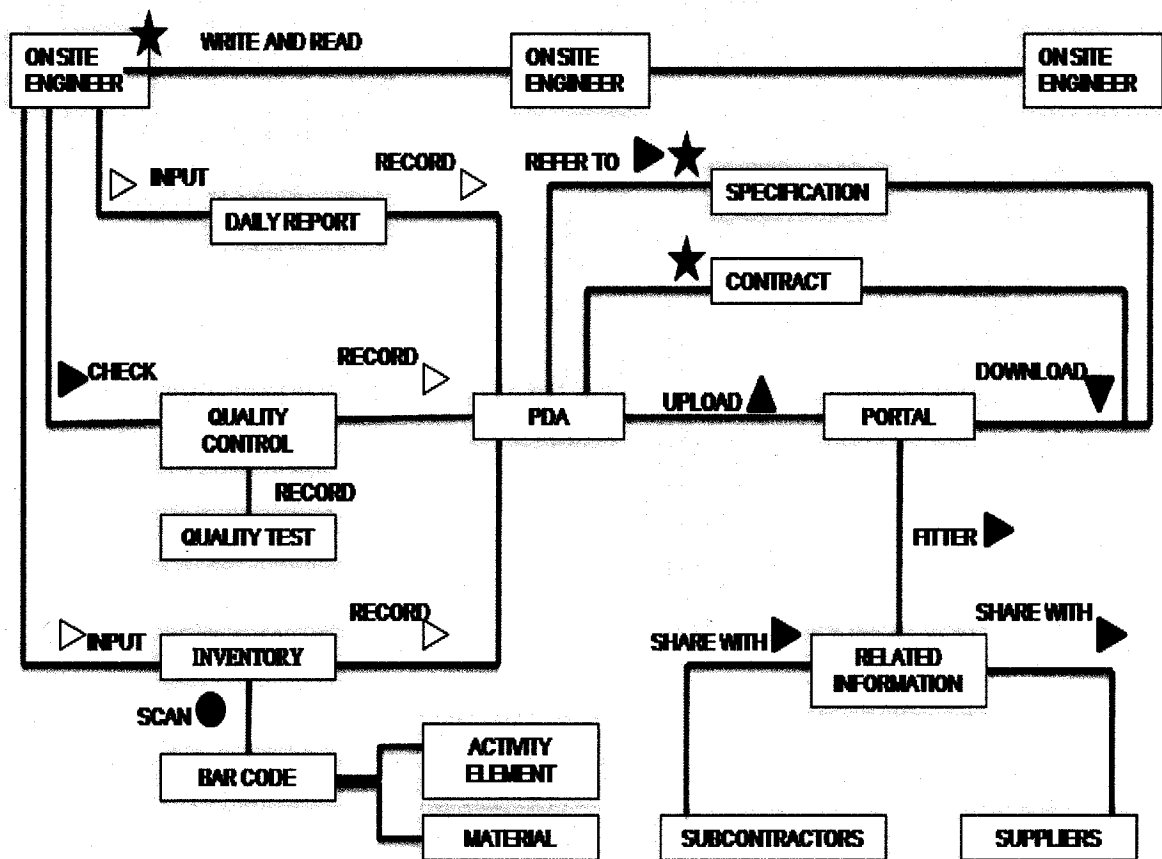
ON SITE ENGINEER
WRITE AND READ
ON SITE ENGINEER
ON SITE ENGINEER
INPUT
RECORD
REFER TO
SPECIFICATION
DAILY REPORT
CONTRACT
CHECK
RECORD
DOWNLOAD
QUALITY CONTROL
PDA
UPLOAD
PORTAL
RECORD
QUALITY TEST
FITTER
RECORD
INPUT
INVENTORY
SHARE WITH
SHARE WITH
RELATED INFORMATION
SCAN
BAR CODE
ACTIVITY ELEMENT
MATERIAL
SUBCONTRACTORS
SUPPLIERS